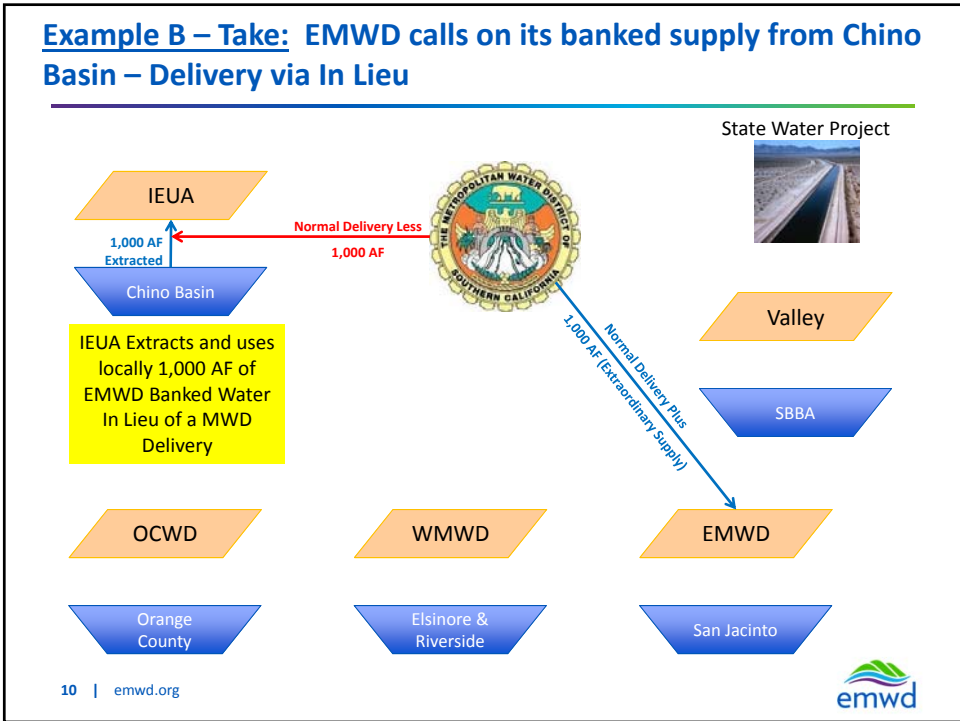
Example B – Take: EMWD calls on its banked supply from Chino Basin – Delivery via In Lieu

State Water Project

IEUA

1,000 AF Extracted

Normal Delivery Less 1,000 AF

THE METROPOLITAN WATER DISTRICT OF SOUTHERN CALIFORNIA

Chino Basin

IEUA Extracts and uses locally 1,000 AF of EMWD Banked Water In Lieu of a MWD Delivery

Normal Delivery Plus 1,000 AF (Extraordinary Supply)

Valley

SBBA

OCWD

WMWD

EMWD

Orange County

Elsinore & Riverside

San Jacinto

10 | emwd.org

emwd